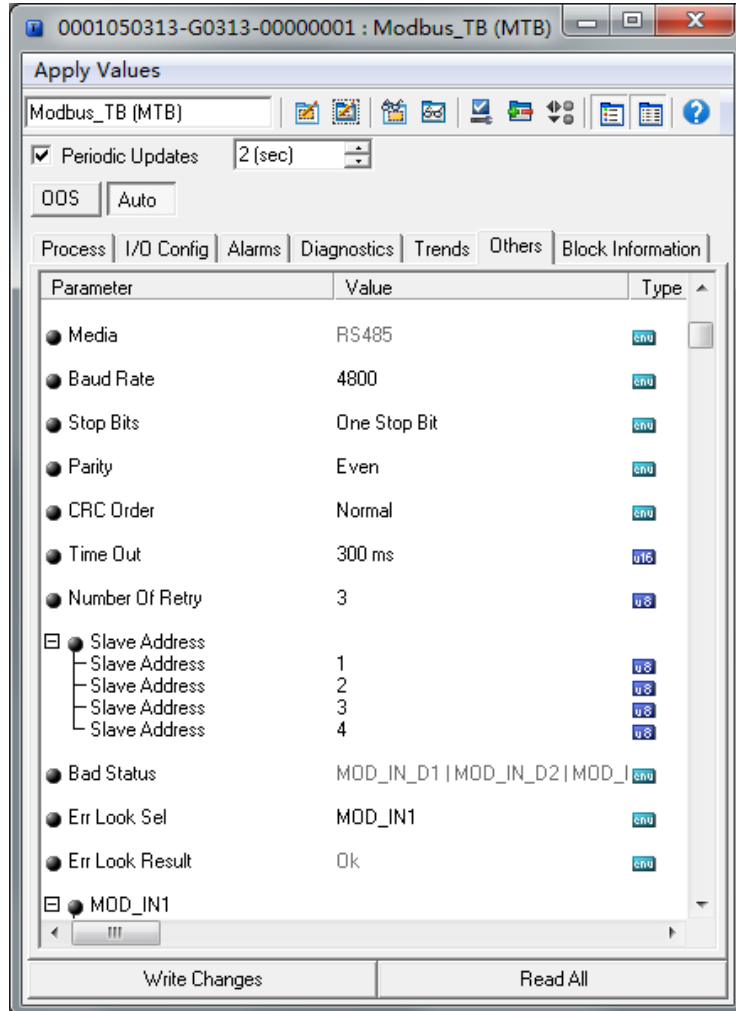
0001050313-G0313-00000001 : Modbus_TB (MTB)

Apply Values

Modbus_TB (MTB)

Periodic Updates 2 (sec)

OOS Auto

Process | I/O Config | Alarms | Diagnostics | Trends | Others | Block Information

| Parameter | Value | Type |
|---|---|---|
| Media | RS485 | enu |
| Baud Rate | 4800 | enu |
| Stop Bits | One Stop Bit | enu |
| Parity | Even | enu |
| CRC Order | Normal | enu |
| Time Out | 300 ms | u16 |
| Number Of Retry | 3 | u8 |
| Slave Address | | |
| Slave Address | 1 | u8 |
| Slave Address | 2 | u8 |
| Slave Address | 3 | u8 |
| Slave Address | 4 | u8 |
| Bad Status | MOD_IN_D1 \| MOD_IN_D2 \| MOD_I | enu |
| Err Look Sel | MOD_IN1 | enu |
| Err Look Result | Ok | enu |
| MOD_IN1 | | |

Write Changes | Read All